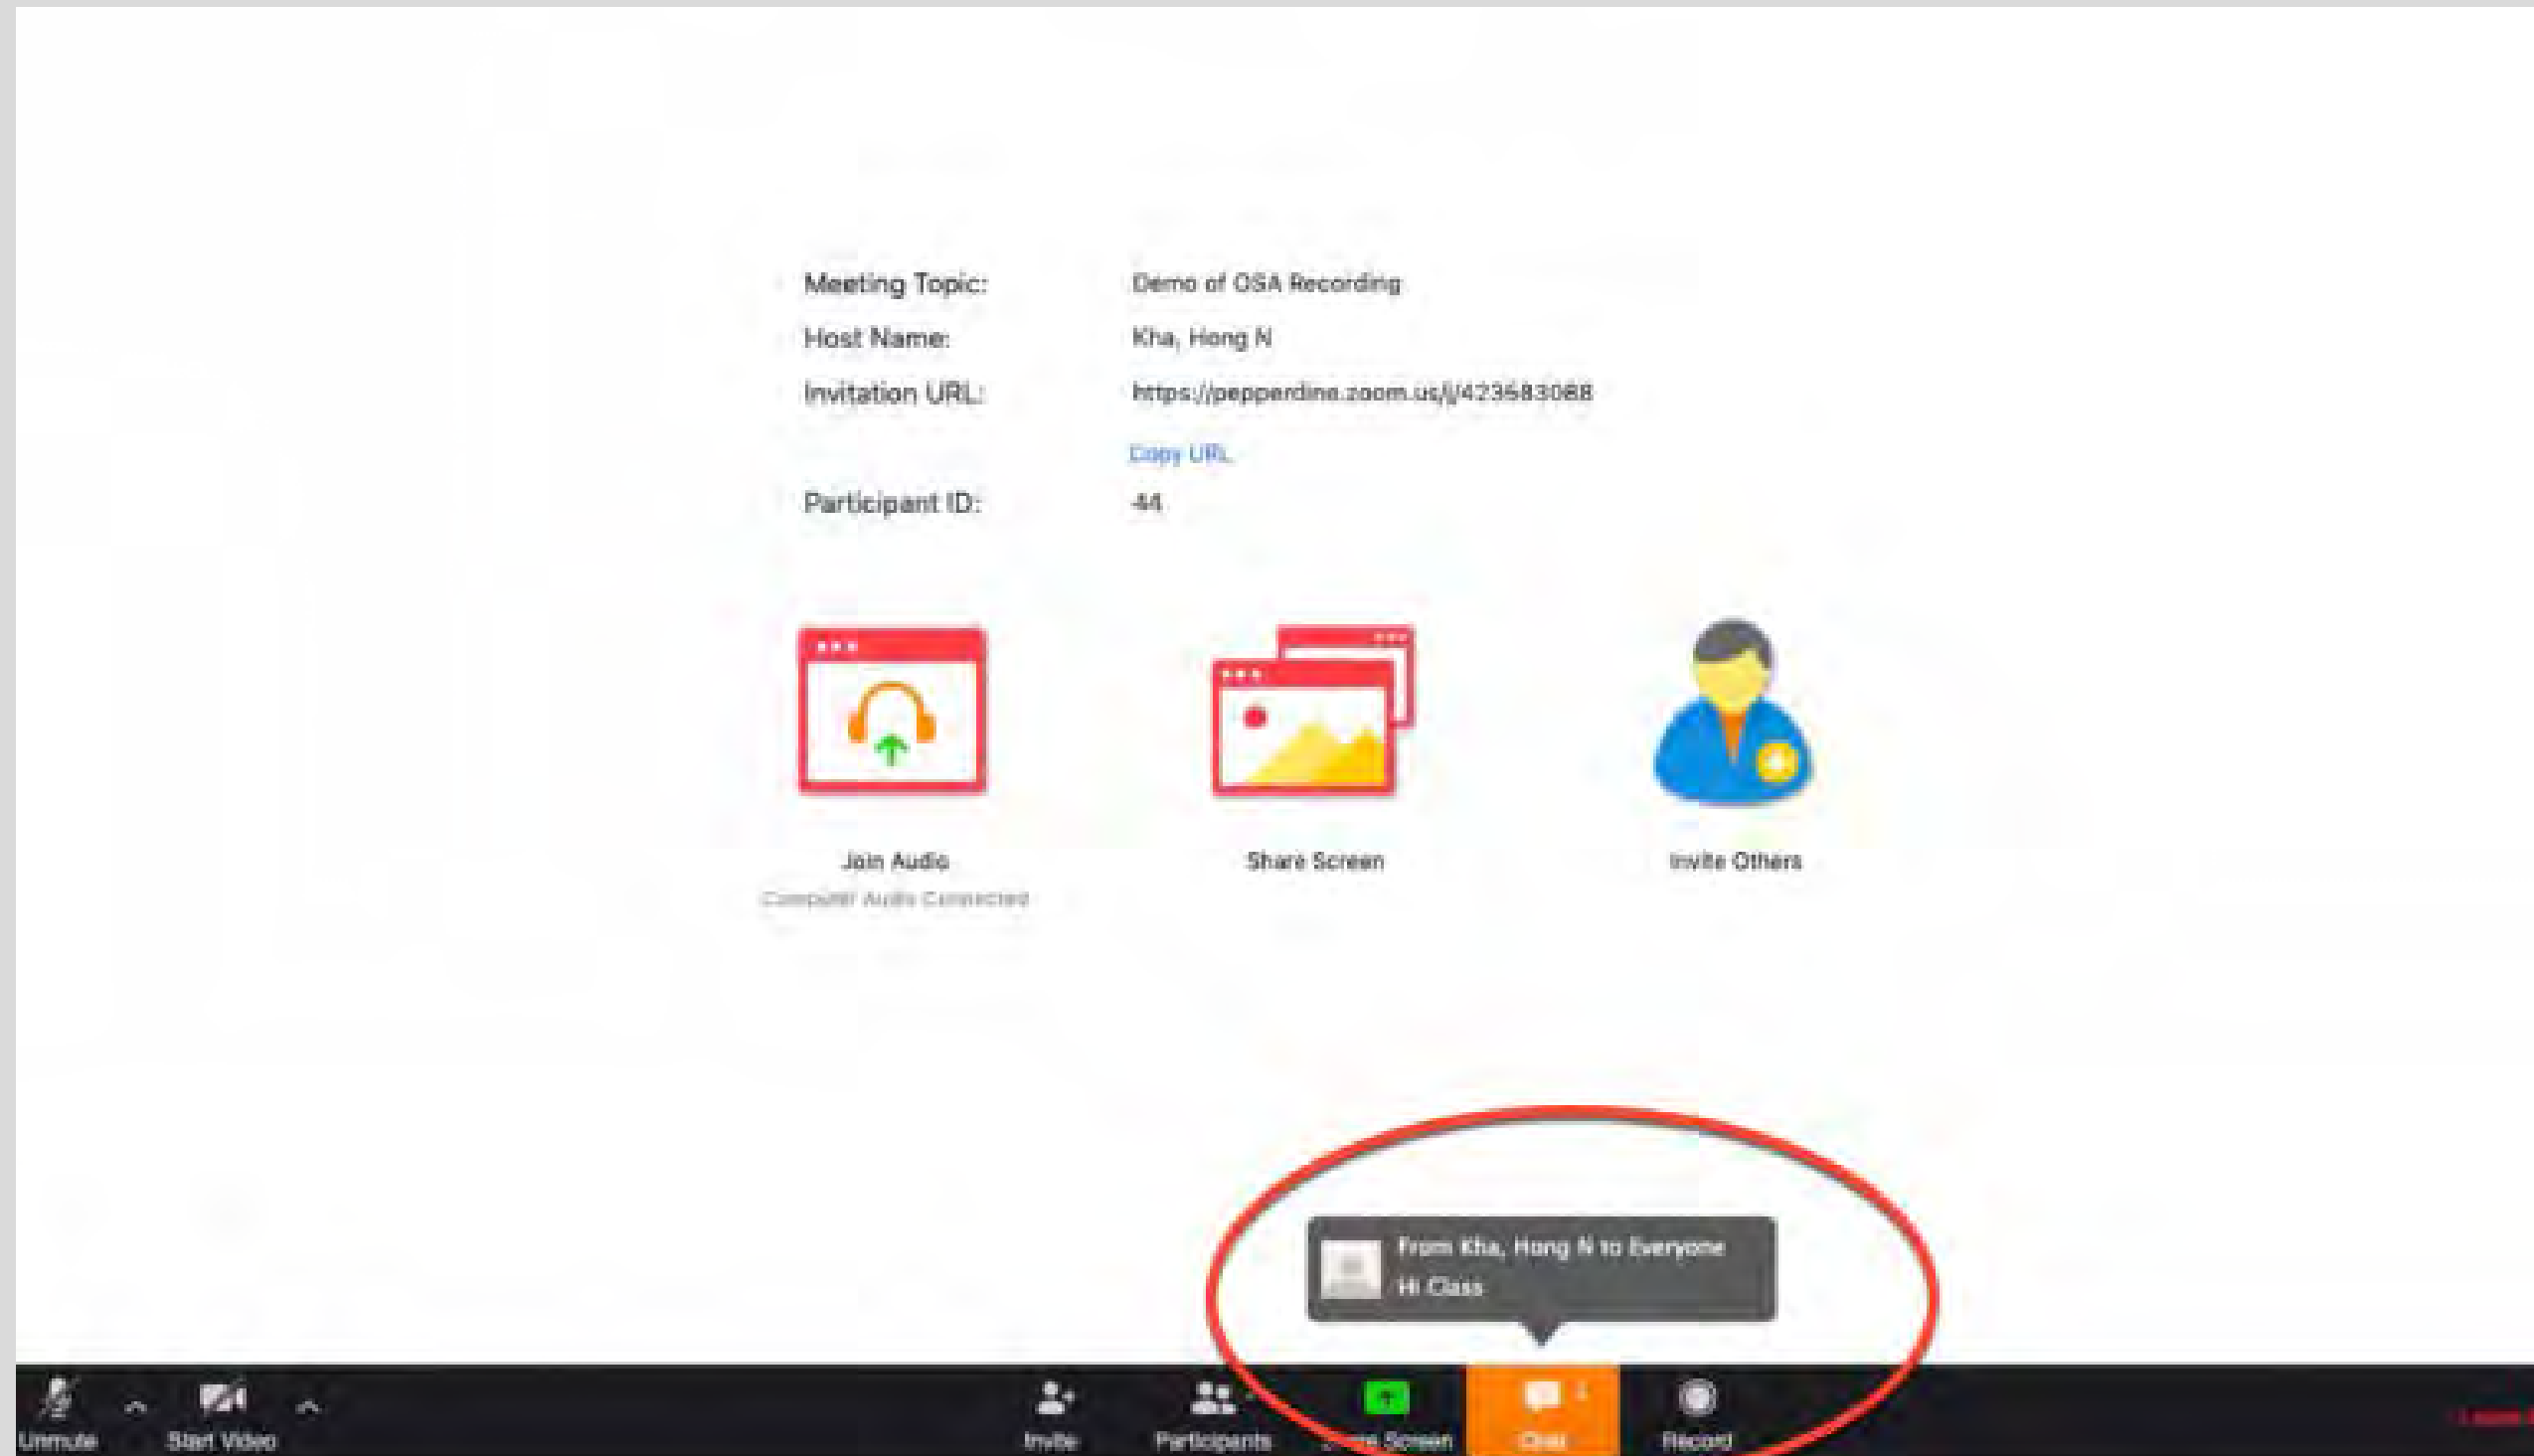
| Meeting Topic: | Demo of OSA Recording |
|---|---|
| Host Name: | Kha, Hong N |
| Invitation URL: | https://pepperdine.zoom.us/j/423683088 |
| | Copy URL |
| Participant ID: | 44 |

Join Audio
Computer Audio Connected

Share Screen

Invite Others

From Kha, Hong N to Everyone
Hi Class

Unmute
Start Video
Invite
Participants
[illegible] Screen
Chat
1
Record
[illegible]